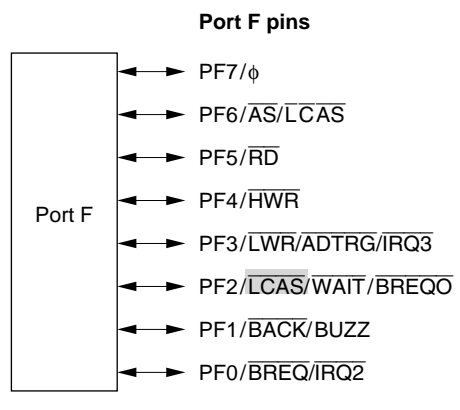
Port F pins

Port F

PF7/$\phi$

PF6/$\overline{AS}$/$\overline{LCAS}$

PF5/$\overline{RD}$

PF4/$\overline{HWR}$

PF3/$\overline{LWR}$/$\overline{ADTRG}$/$\overline{IRQ3}$

PF2/$\overline{LCAS}$/$\overline{WAIT}$/$\overline{BREQO}$

PF1/$\overline{BACK}$/BUZZ

PF0/$\overline{BREQ}$/$\overline{IRQ2}$